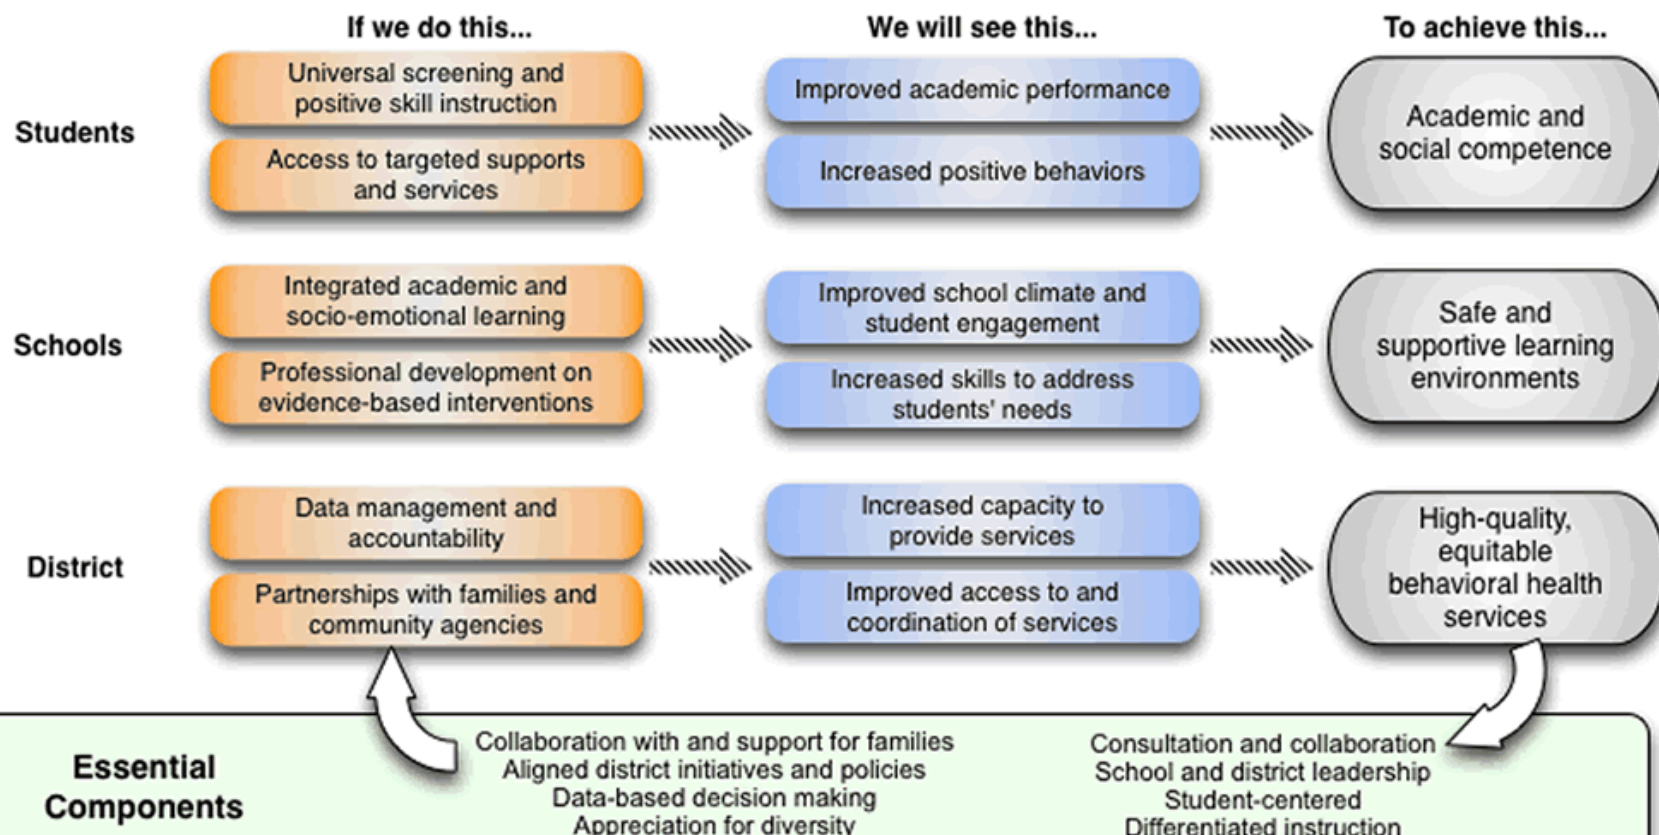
If we do this...

We will see this...

To achieve this...

Students

Universal screening and positive skill instruction

Access to targeted supports and services

Improved academic performance

Increased positive behaviors

Academic and social competence

Schools

Integrated academic and socio-emotional learning

Professional development on evidence-based interventions

Improved school climate and student engagement

Increased skills to address students' needs

Safe and supportive learning environments

District

Data management and accountability

Partnerships with families and community agencies

Increased capacity to provide services

Improved access to and coordination of services

High-quality, equitable behavioral health services

Essential Components

Collaboration with and support for families
Aligned district initiatives and policies
Data-based decision making
Appreciation for diversity

Consultation and collaboration
School and district leadership
Student-centered
Differentiated instruction